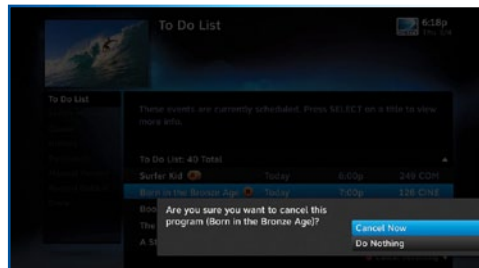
To Do List

6:18p
Thu 1/4

To Do List
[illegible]
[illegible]
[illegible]
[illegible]
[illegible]
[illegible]
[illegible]

These events are currently scheduled. Press SELECT on a title to view more info.

To Do List: 40 Total

| | | | |
|---|---|---|---|
| Surfer Kid | Today | 6:00p | 249 COM |
| Born in the Bronze Age | Today | 7:00p | 128 CINE |

Boo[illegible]
The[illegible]
A S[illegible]

Are you sure you want to cancel this program (Born in the Bronze Age)?

Cancel Now
Do Nothing